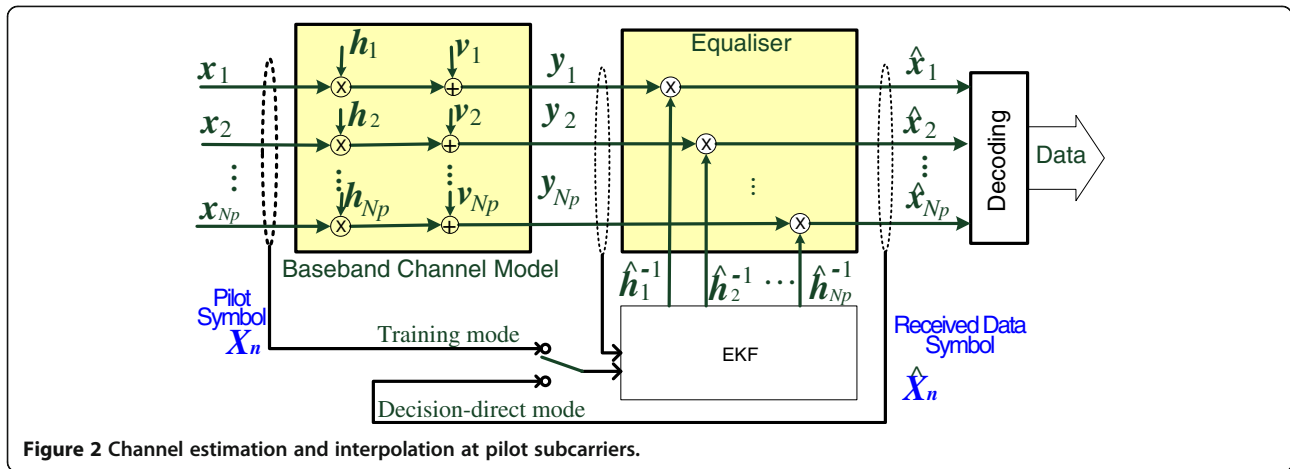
Equaliser

$x_1$
$x_2$
$\vdots$
$x_{Np}$

$h_1$
$h_2$
$h_{Np}$

$v_1$
$v_2$
$v_{Np}$

$y_1$
$y_2$
$y_{Np}$

$\hat{x}_1$
$\hat{x}_2$
$\hat{x}_{Np}$

Decoding

Data

Baseband Channel Model

$\hat{h}_1^{-1}$ $\hat{h}_2^{-1}$ $\cdots$ $\hat{h}_{Np}^{-1}$

Pilot Symbol $X_n$

Training mode

EKF

Decision-direct mode

Received Data Symbol $\hat{X}_n$

Figure 2 Channel estimation and interpolation at pilot subcarriers.